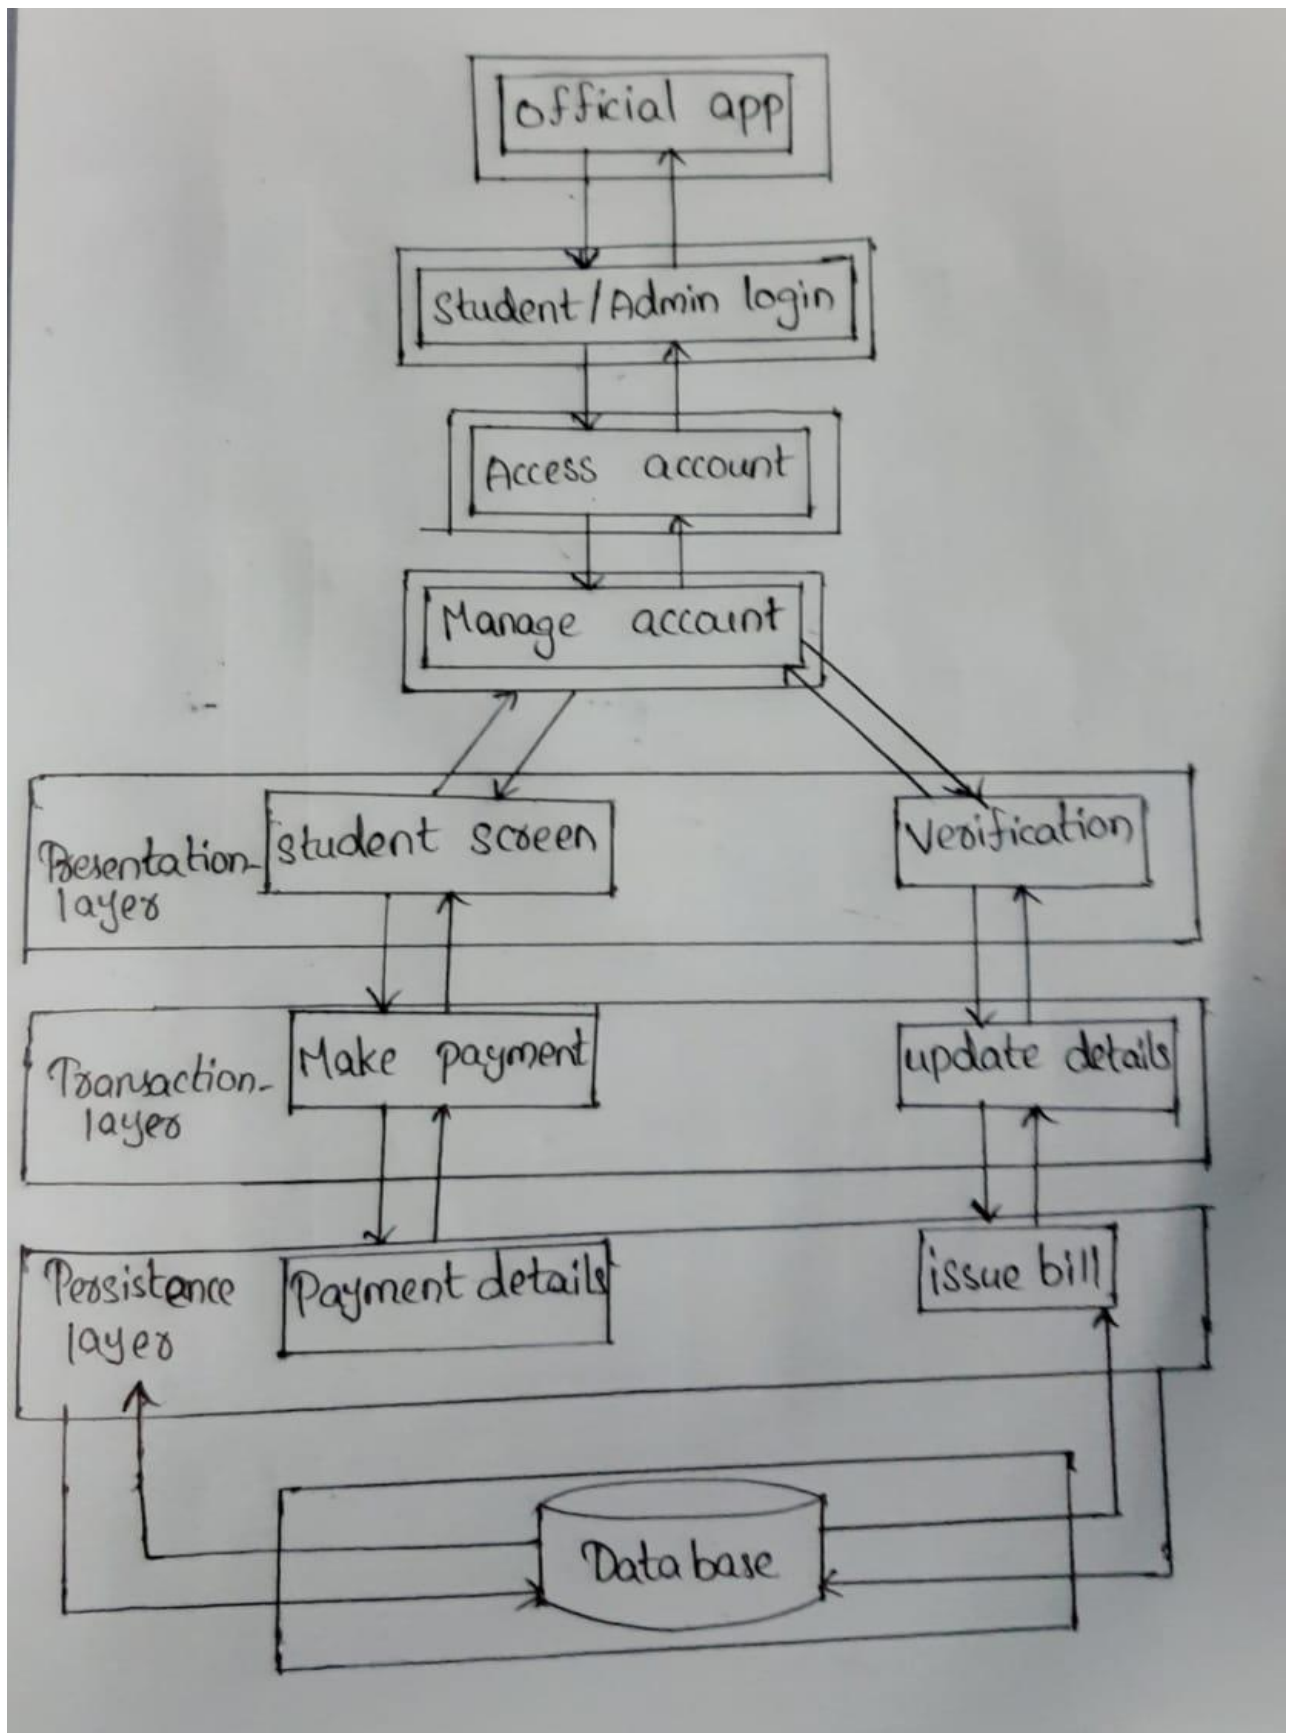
official app

Student/Admin login

Access account

Manage accaunt

Presentation layer

student screen

Verification

Transaction layer

Make payment

update details

Persistence layer

Payment details

issue bill

Database